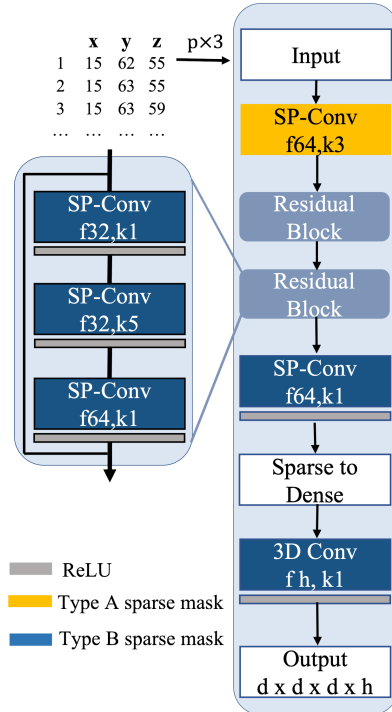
| | x | y | z |
|---|---|---|---|
| 1 | 15 | 62 | 55 |
| 2 | 15 | 63 | 55 |
| 3 | 15 | 63 | 59 |
| … | … | … | … |

p×3

Input

SP-Conv f64,k3

Residual Block

Residual Block

SP-Conv f64,k1

Sparse to Dense

3D Conv f h, k1

Output d x d x d x h

SP-Conv f32,k1

SP-Conv f32,k5

SP-Conv f64,k1

ReLU

Type A sparse mask

Type B sparse mask